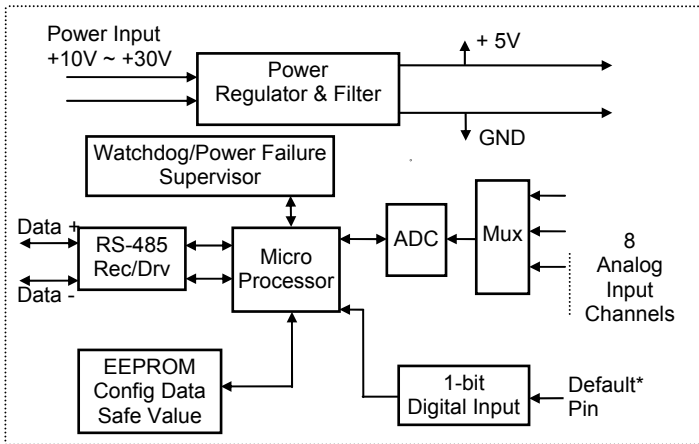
Power Input
+10V ~ +30V

Power
Regulator & Filter

+ 5V

GND

Watchdog/Power Failure
Supervisor

Data +

Data -

RS-485
Rec/Drv

Micro
Processor

ADC

Mux

8
Analog
Input
Channels

EEPROM
Config Data
Safe Value

1-bit
Digital Input

Default*
Pin